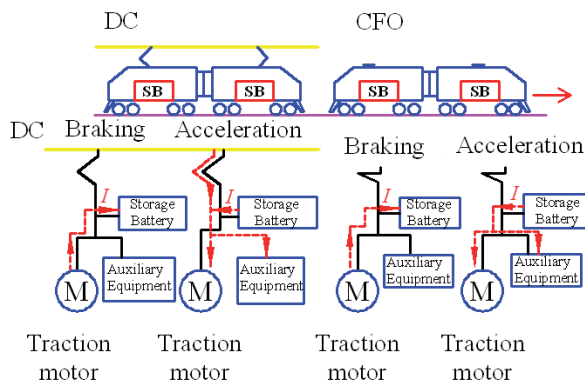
DC

CFO

SB SB

SB SB

DC Braking Acceleration

Braking Acceleration

I Storage Battery

Auxiliary Equipment

M

I Storage Battery

Auxiliary Equipment

M

I Storage Battery

Auxiliary Equipment

M

I Storage Battery

Auxiliary Equipment

M

Traction motor

Traction motor

Traction motor

Traction motor